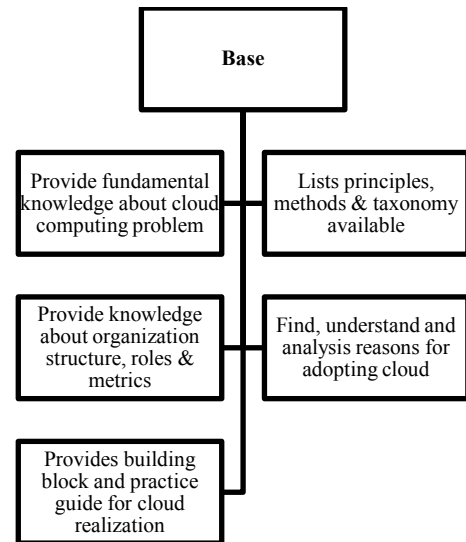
Base

Provide fundamental knowledge about cloud computing problem

Lists principles, methods & taxonomy available

Provide knowledge about organization structure, roles & metrics

Find, understand and analysis reasons for adopting cloud

Provides building block and practice guide for cloud realization